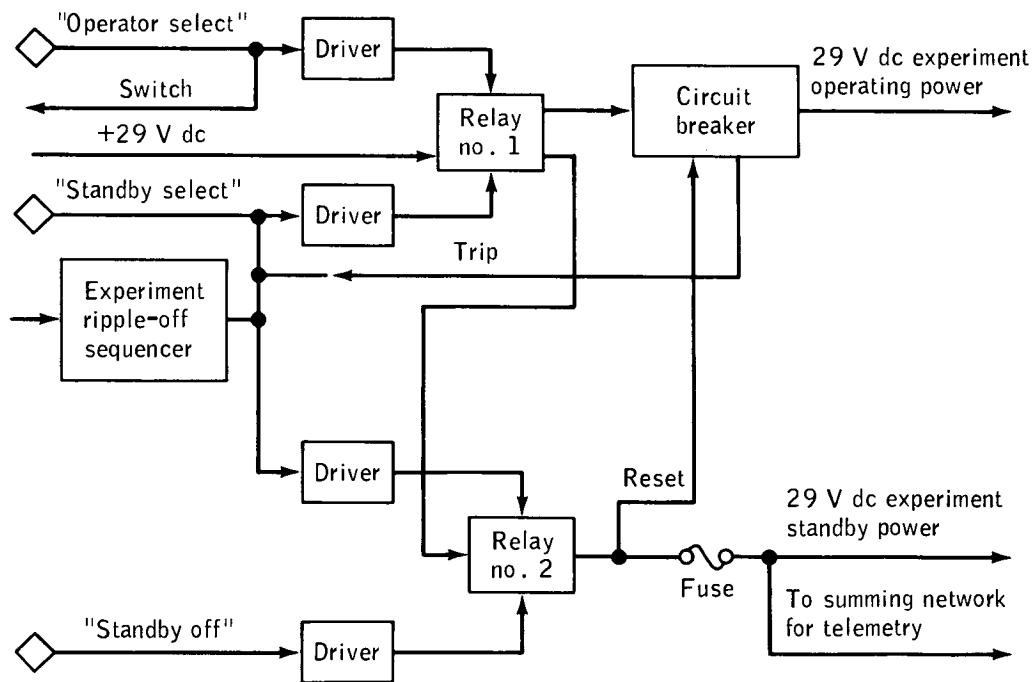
"Operator select"

Driver

Switch

+29 V dc

Relay no. 1

Circuit breaker

29 V dc experiment operating power

"Standby select"

Driver

Trip

Experiment ripple-off sequencer

Driver

Reset

29 V dc experiment standby power

Relay no. 2

Fuse

To summing network for telemetry

"Standby off"

Driver